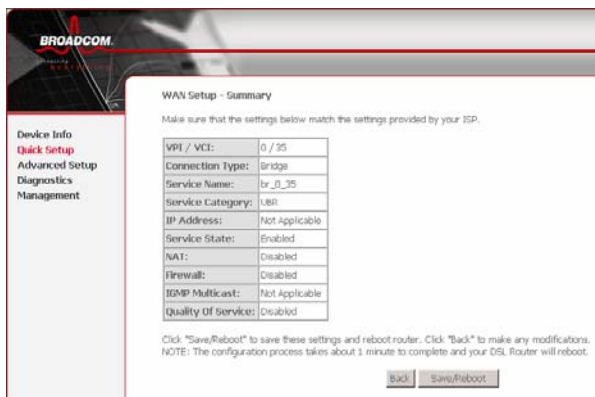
BROADCOM.

Device Info
Quick Setup
Advanced Setup
Diagnostics
Management

WAN Setup - Summary

Make sure that the settings below match the settings provided by your ISP.

| | |
|---|---|
| VPI / VCI: | 0 / 35 |
| Connection Type: | Bridge |
| Service Name: | br_0_35 |
| Service Category: | UBR |
| IP Address: | Not Applicable |
| Service State: | Enabled |
| NAT: | Disabled |
| Firewall: | Disabled |
| IGMP Multicast: | Not Applicable |
| Quality Of Service: | Disabled |

Click "Save/Reboot" to save these settings and reboot router. Click "Back" to make any modifications.
NOTE: The configuration process takes about 1 minute to complete and your DSL Router will reboot.

Back Save/Reboot